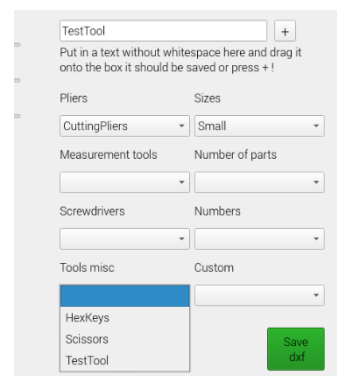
TestTool +

Put in a text without whitespace here and drag it onto the box it should be saved or press + !

Pliers
Sizes

CuttingPliers
Small

Measurement tools
Number of parts

Screwdrivers
Numbers

Tools misc
Custom

HexKeys
Scissors
TestTool

Save dxf